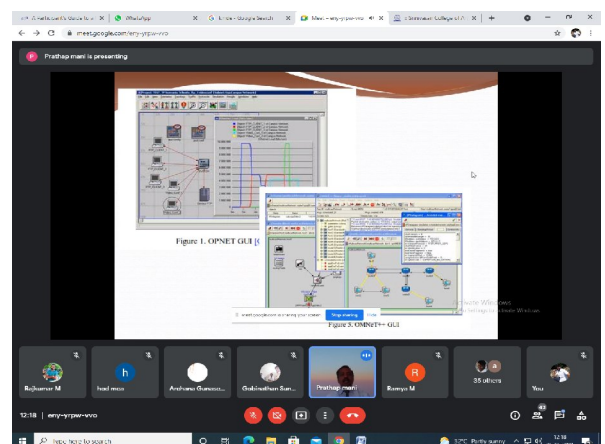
A meticulous guide to a | WhatsApp | Ince - Google Search | Meet – eny-yrpw-vvo | Sriramaiah College of... | +

meet.google.com/eny-yrpw-vvo

Prathap mani is presenting

Figure 1. OPNET GUI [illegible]

Figure 3. OMNeT++ GUI

meet.google.com is sharing your screen. Stop sharing Hide

Activate Windows
Go to Settings to activate Windows.

Rajkumar M | hod mca | Archana Ganesa... | Gobinathan Sun... | Prathap mani | Ramya M | 35 others | You

12:18 | eny-yrpw-vvo

Type here to search

32°C Partly sunny 12:18